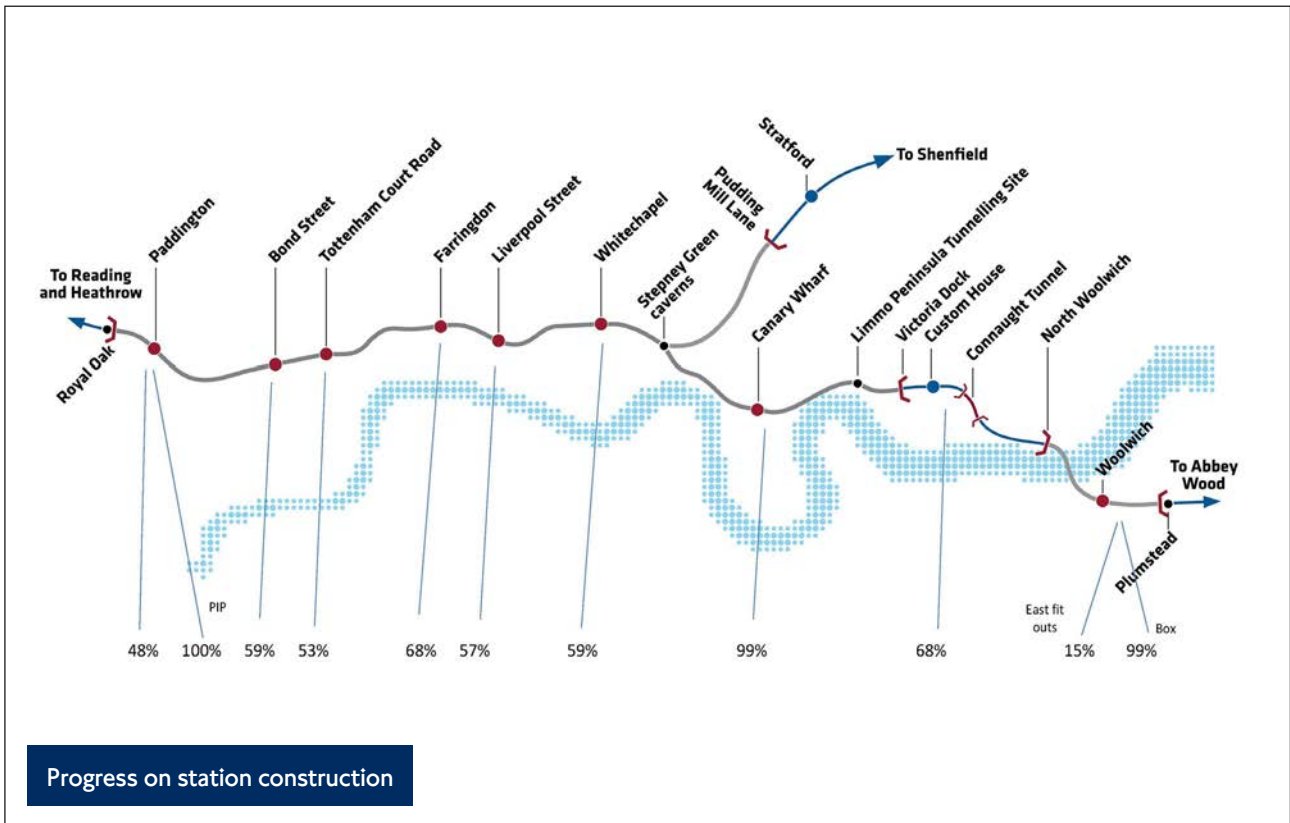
To Reading and Heathrow

Royal Oak

Paddington

Bond Street

Tottenham Court Road

Farringdon

Liverpool Street

Whitechapel

Stepney Green caverns

Pudding Mill Lane

Stratford

To Shenfield

Canary Wharf

Limmo Peninsula Tunnelling Site

Victoria Dock

Custom House

Connaught Tunnel

North Woolwich

Woolwich

To Abbey Wood

Plumstead

PIP

East fit outs

Box

48% 100% 59% 53% 68% 57% 59% 99% 68% 15% 99%

Progress on station construction